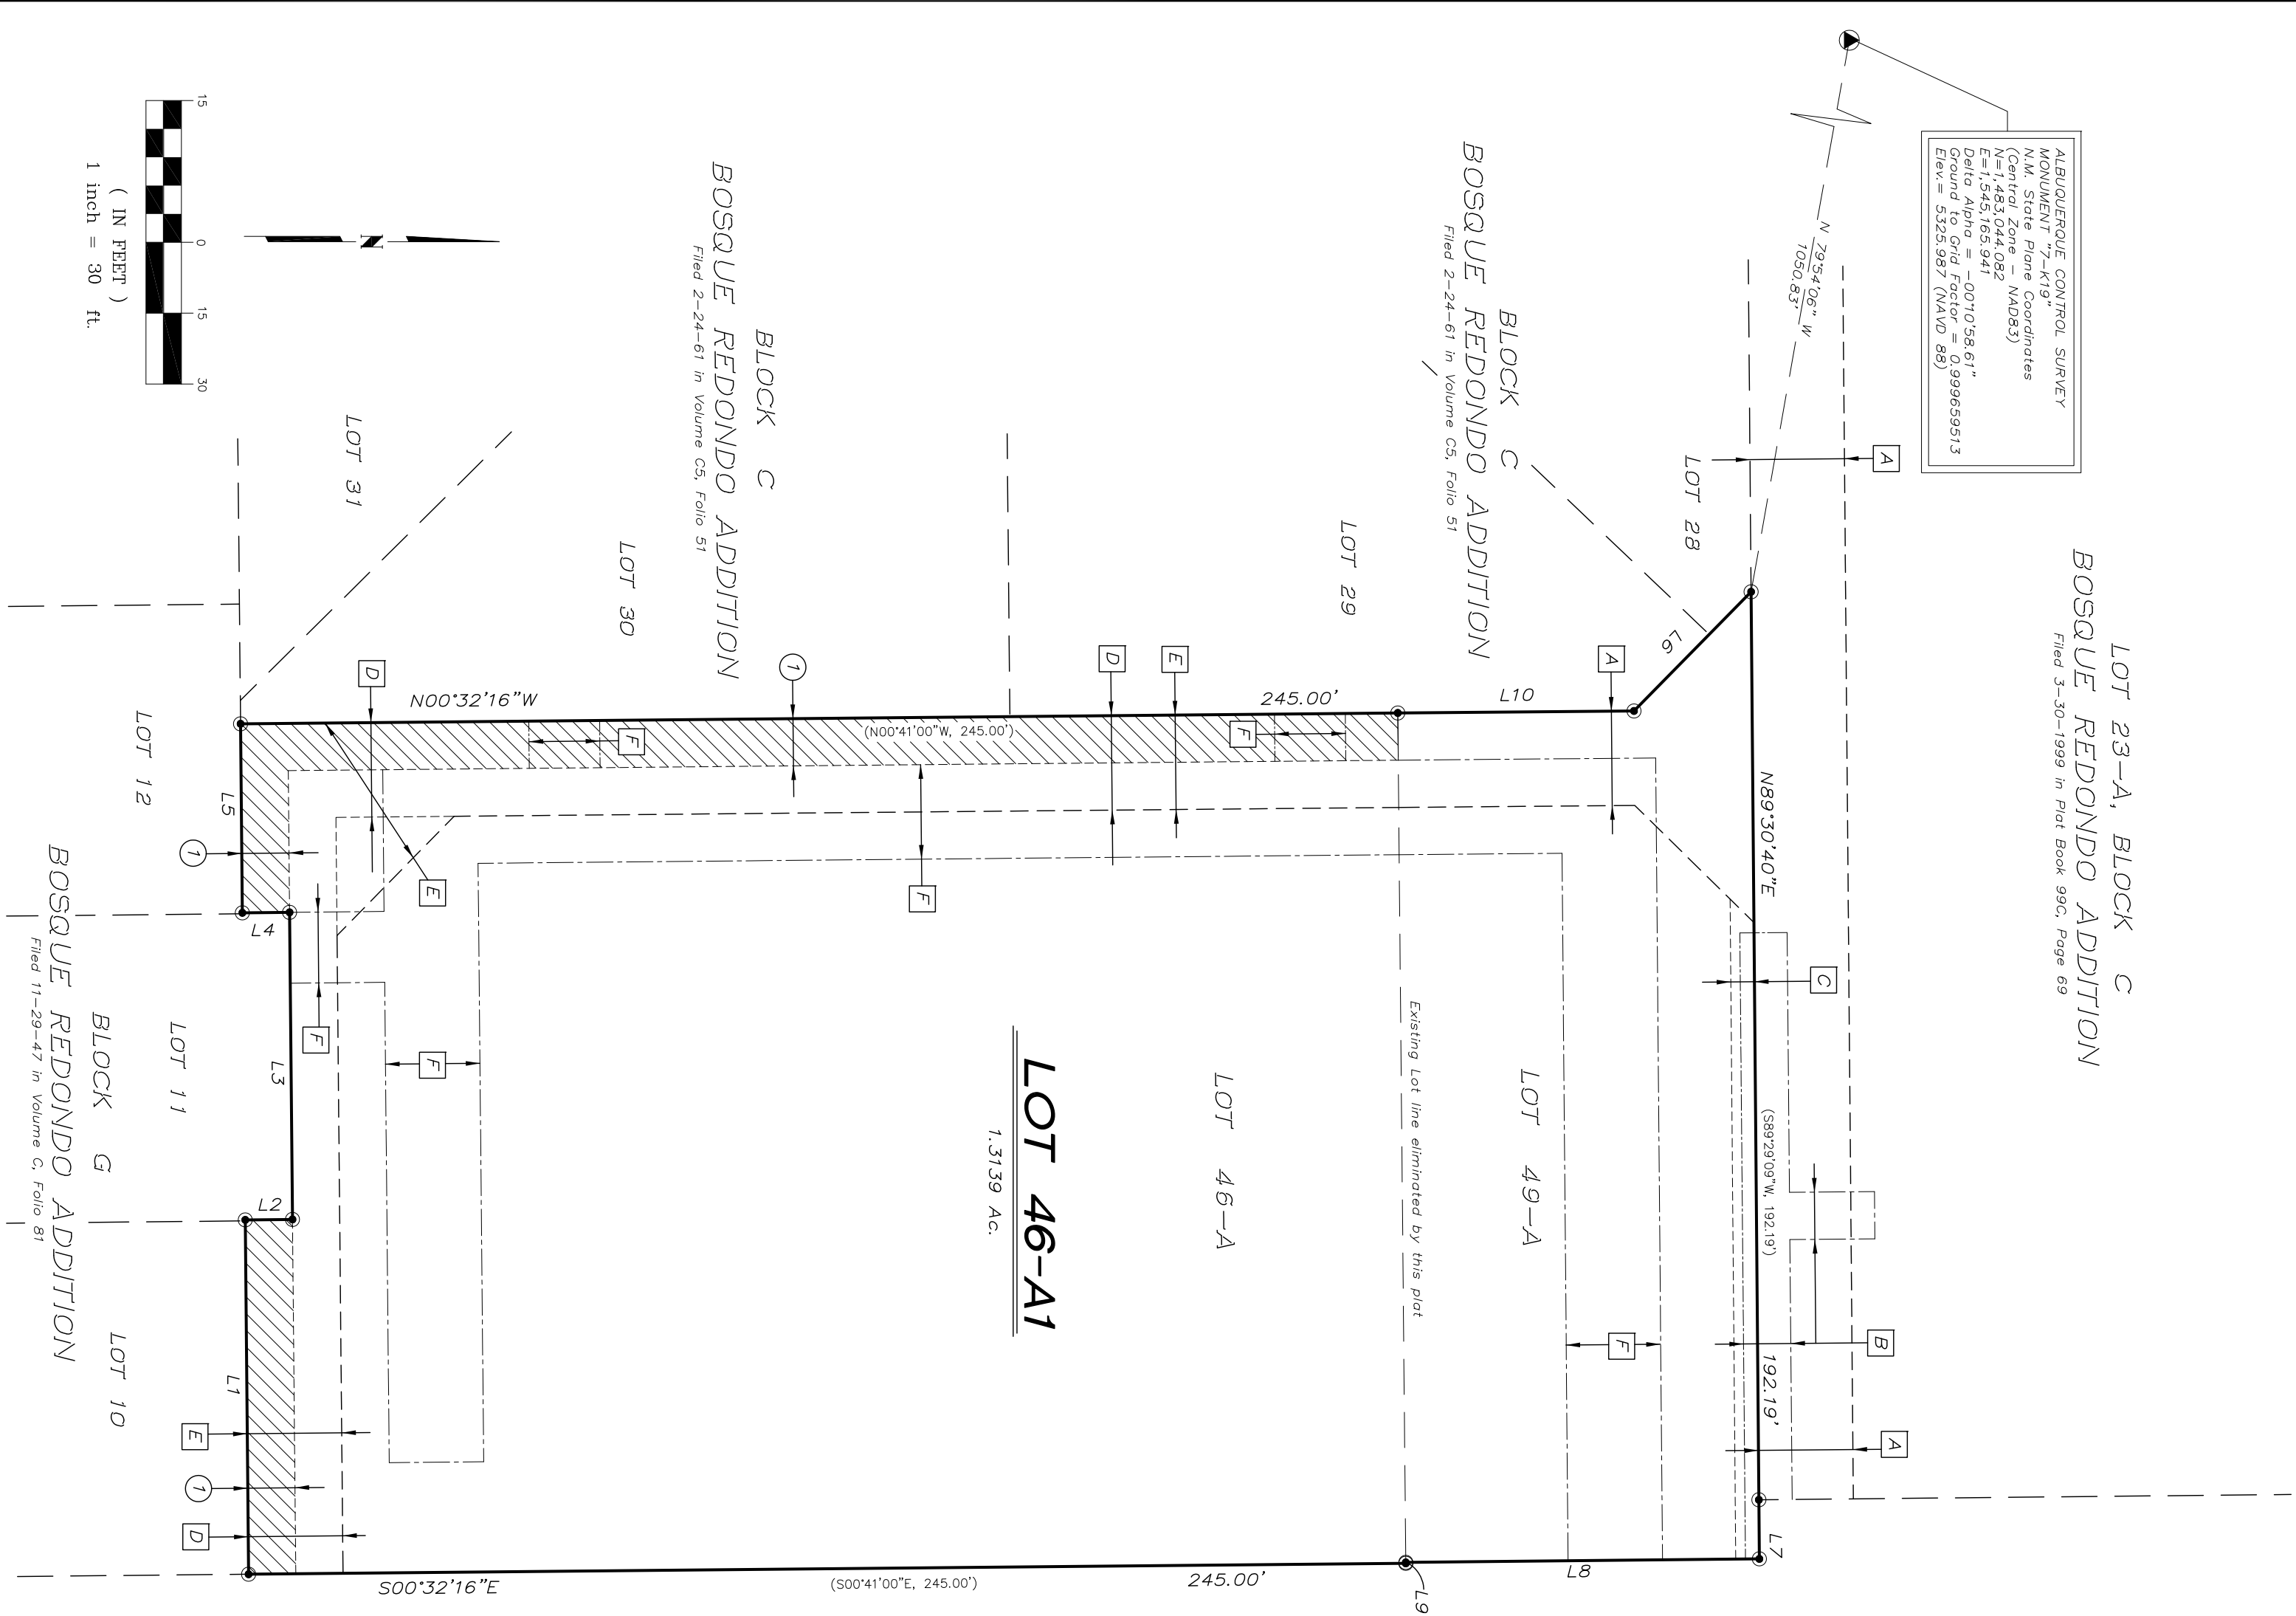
15
0
15
30
( IN FEET )
1 inch = 30 ft.

N

ALBUQUERQUE CONTROL SURVEY
MONUMENT "7-K19"
N.M. State Plane Coordinates
(Central Zone - NAD83)
N=1,483,044.082
E=1,545,165.941
Delta Alpha = -00°10'58.61"
Ground to Grid Factor = 0.999659513
Elev.= 5325.987 (NAVD 88)

N 79°54'06" W
1050.83'

BLOCK C
BOSQUE REDONDO ADDITION
Filed 2-24-61 in Volume C5, Folio 51

BLOCK C
BOSQUE REDONDO ADDITION
Filed 2-24-61 in Volume C5, Folio 51

LOT 23-A, BLOCK C
BOSQUE REDONDO ADDITION
Filed 3-30-1999 in Plat Book 99C, Page 69

LOT 31
LOT 30
LOT 29
LOT 28
LOT 12
LOT 11
LOT 10

BLOCK G
BOSQUE REDONDO ADDITION
Filed 11-29-47 in Volume C, Folio 81

N00°32'16"W
245.00'
(N00°41'00"W, 245.00')
L10
L9
L8
L7
L5
L4
L3
L2
L1
N89°30'40"E
(S89°29'09"W, 192.19')
192.19'
S00°32'16"E
(S00°41'00"E, 245.00')
245.00'

A
A
A
B
C
D
D
D
E
E
E
F
F
F
F
F
F
F
1
1
1

LOT 46-A1
1.3139 Ac.

LOT 46-A
LOT 49-A

Existing Lot line eliminated by this plat